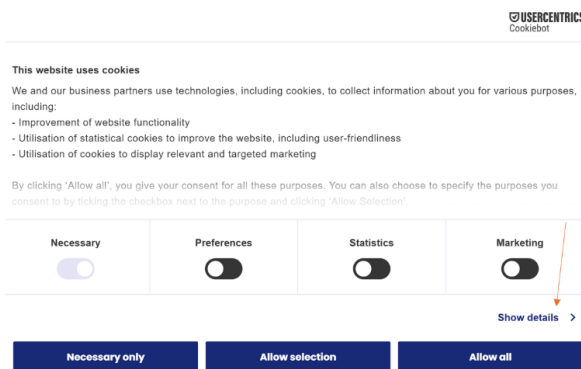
USERCENTRICS
Cookiebot

This website uses cookies

We and our business partners use technologies, including cookies, to collect information about you for various purposes, including:
- Improvement of website functionality
- Utilisation of statistical cookies to improve the website, including user-friendliness
- Utilisation of cookies to display relevant and targeted marketing

By clicking 'Allow all', you give your consent for all these purposes. You can also choose to specify the purposes you consent to by ticking the checkbox next to the purpose and clicking 'Allow Selection'.

| Necessary | Preferences | Statistics | Marketing |
|---|---|---|---|

Show details >

Necessary only

Allow selection

Allow all